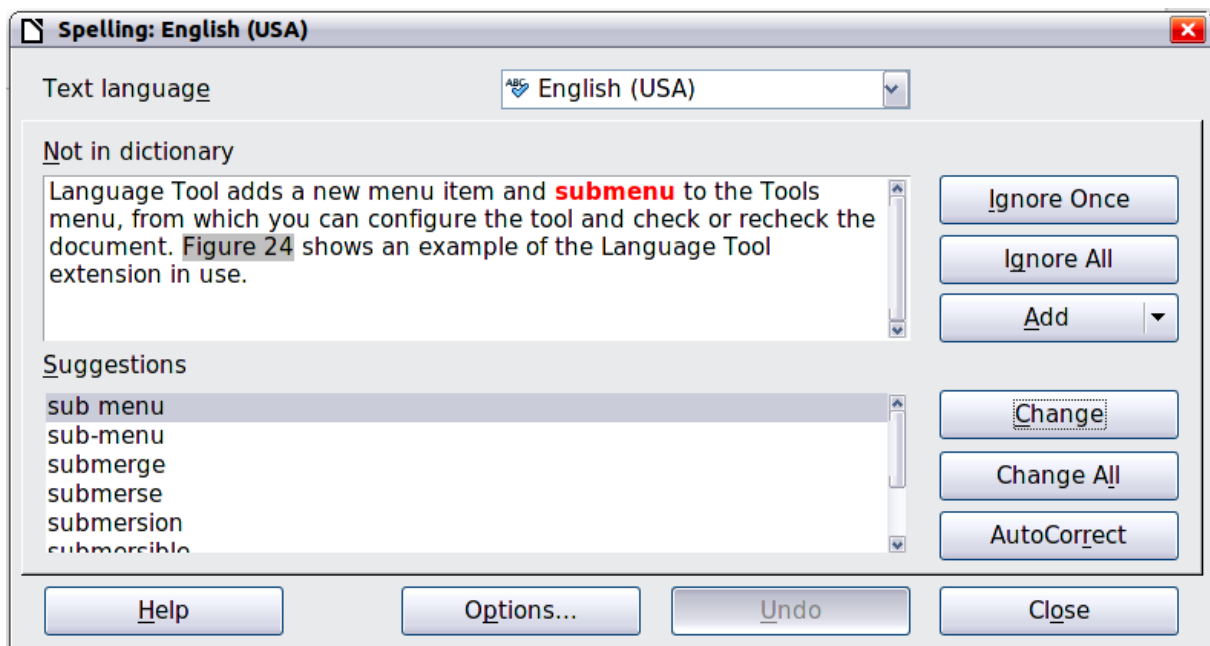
Spelling: English (USA)

Text language

English (USA)

Not in dictionary

Language Tool adds a new menu item and submenu to the Tools menu, from which you can configure the tool and check or recheck the document. Figure 24 shows an example of the Language Tool extension in use.

Ignore Once

Ignore All

Add

Suggestions

sub menu
sub-menu
submerge
submerse
submersion
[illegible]

Change

Change All

AutoCorrect

Help

Options...

Undo

Close